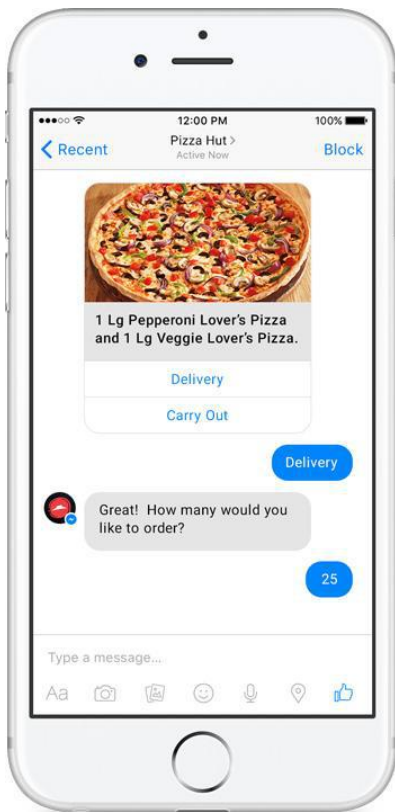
12:00 PM
100%
Recent
Pizza Hut >
Active Now
Block

1 Lg Pepperoni Lover's Pizza and 1 Lg Veggie Lover's Pizza.

Delivery

Carry Out

Delivery

Great! How many would you like to order?

25

Type a message...

Aa